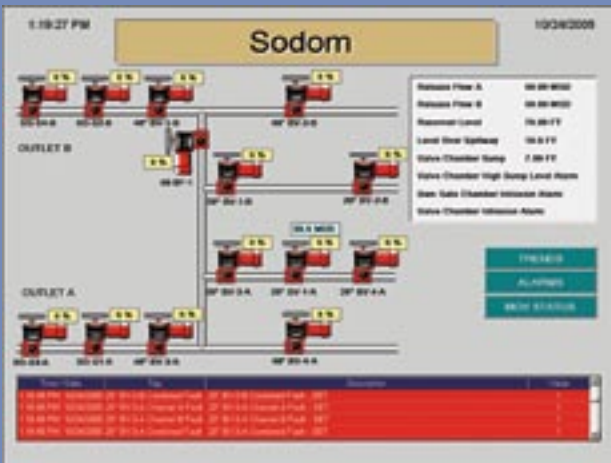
1:19:27 PM

Sodom

10/24/2009

0 %

0 %

0 %

0 %

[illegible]

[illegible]

HP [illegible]

HP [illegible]

OUTLET B

0 %

0 %

0 %

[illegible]

DP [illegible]

DP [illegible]

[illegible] MGD

0 %

0 %

0 %

0 %

DP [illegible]

DP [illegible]

DP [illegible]

OUTLET A

0 %

0 %

0 %

0 %

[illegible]

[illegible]

HP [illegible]

HP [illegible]

| | |
|---|---|
| Release Flow A | 00.00 MGD |
| Release Flow B | 00.00 MGD |
| Reservoir Level | 79.00 FT |
| Level Over Spillway | 19.0 FT |
| Valve Chamber Sump | 7.00 FT |
| Valve Chamber High Sump Level Alarm | |
| Gate Valve Chamber Intrusion Alarm | |
| Valve Chamber Intrusion Alarm | |

TRENDS

ALARMS

MDV STATUS

| Time/Date | Tag | Description | Value |
|---|---|---|---|
| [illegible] | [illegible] | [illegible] | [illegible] |
| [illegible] | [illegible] | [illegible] | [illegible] |
| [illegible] | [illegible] | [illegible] | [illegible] |
| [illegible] | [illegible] | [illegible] | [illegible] |